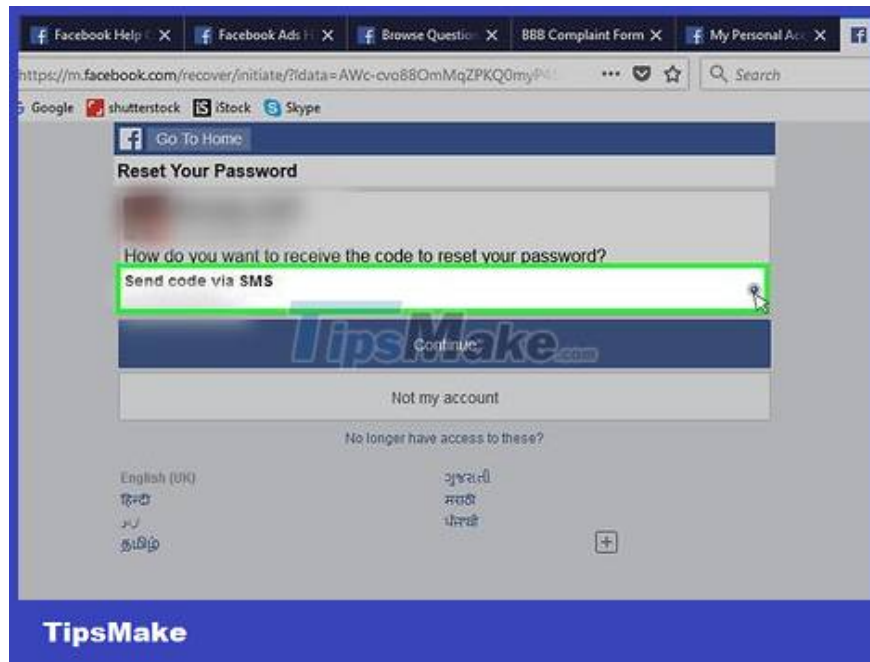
Facebook Help C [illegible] ×
Facebook Ads H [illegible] ×
Browse Question ×
BBB Complaint Form ×
My Personal Acc ×

https://m.facebook.com/recover/initiate/?ldata=AWc-cvo88OmMqZPKQ0myP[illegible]
Search

Google shutterstock iStock Skype

Go To Home

Reset Your Password

How do you want to receive the code to reset your password?

Send code via SMS

Continue

Not my account

No longer have access to these?

English (UK)
हिन्दी
اردو
தமிழ்

ગુજરાતી
मराठी
ਪੰਜਾਬੀ

+

TipsMake.com

TipsMake